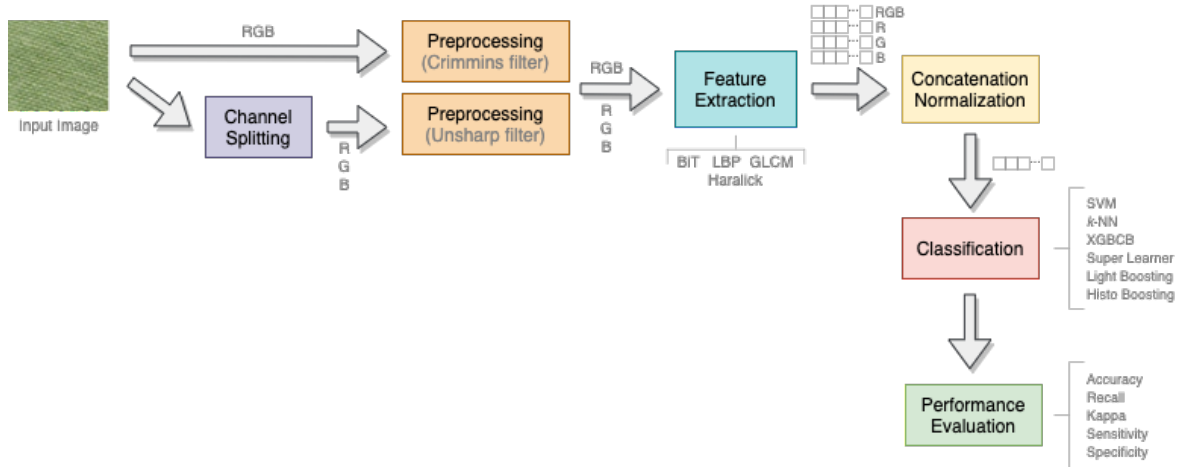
Input Image

RGB

Channel Splitting

R
G
B

Preprocessing (Crimmins filter)

Preprocessing (Unsharp filter)

RGB

R
G
B

Feature Extraction

BIT LBP GLCM
Haralick

RGB
R
G
B

Concatenation Normalization

Classification

SVM
$k$-NN
XGBCB
Super Learner
Light Boosting
Histo Boosting

Performance Evaluation

Accuracy
Recall
Kappa
Sensitivity
Specificity